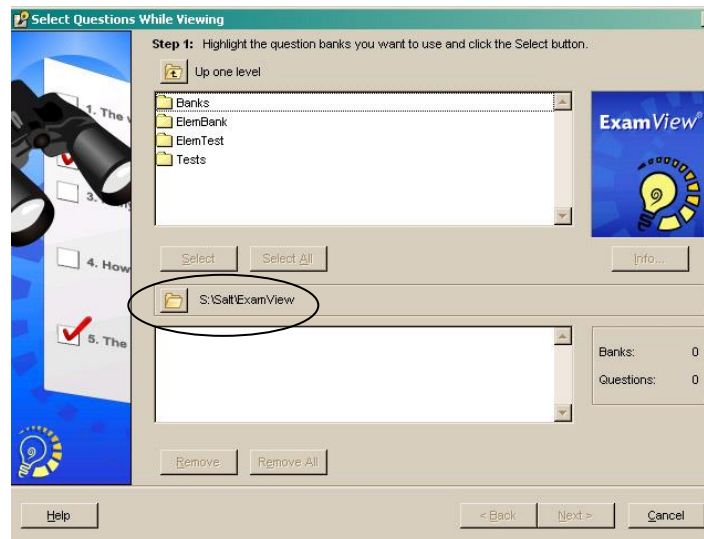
Select Questions While Viewing

Step 1: Highlight the question banks you want to use and click the Select button.

Up one level

Banks
ElemBank
ElemTest
Tests

ExamView®

1. The
3.
4. How
5. The

Select
Select All
Info...

S:\Salt\ExamView

Banks: 0
Questions: 0

Remove
Remove All

Help
< Back
Next >
Cancel